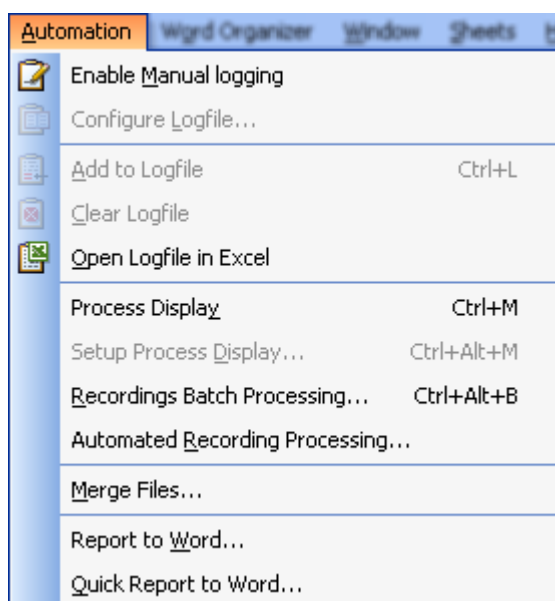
Automation Word Organizer Window Sheets

Enable Manual logging
Configure Logfile...

Add to Logfile Ctrl+L
Clear Logfile
Open Logfile in Excel

Process Display Ctrl+M
Setup Process Display... Ctrl+Alt+M
Recordings Batch Processing... Ctrl+Alt+B
Automated Recording Processing...

Merge Files...

Report to Word...
Quick Report to Word...